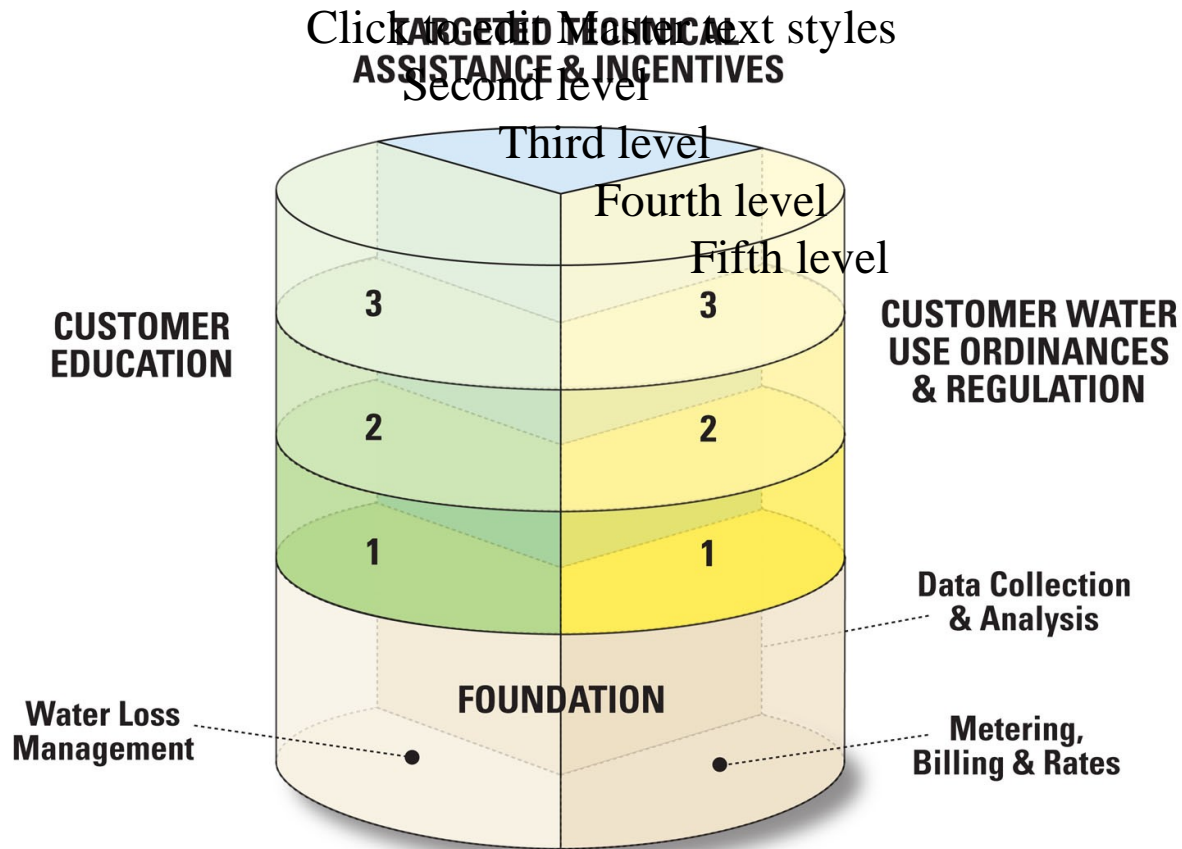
Click to edit Master text styles
Second level
Third level
Fourth level
Fifth level

TARGETED TECHNICAL ASSISTANCE & INCENTIVES

CUSTOMER EDUCATION

3
2
1

3
2
1

CUSTOMER WATER USE ORDINANCES & REGULATION

Data Collection & Analysis

FOUNDATION

Water Loss Management

Metering, Billing & Rates